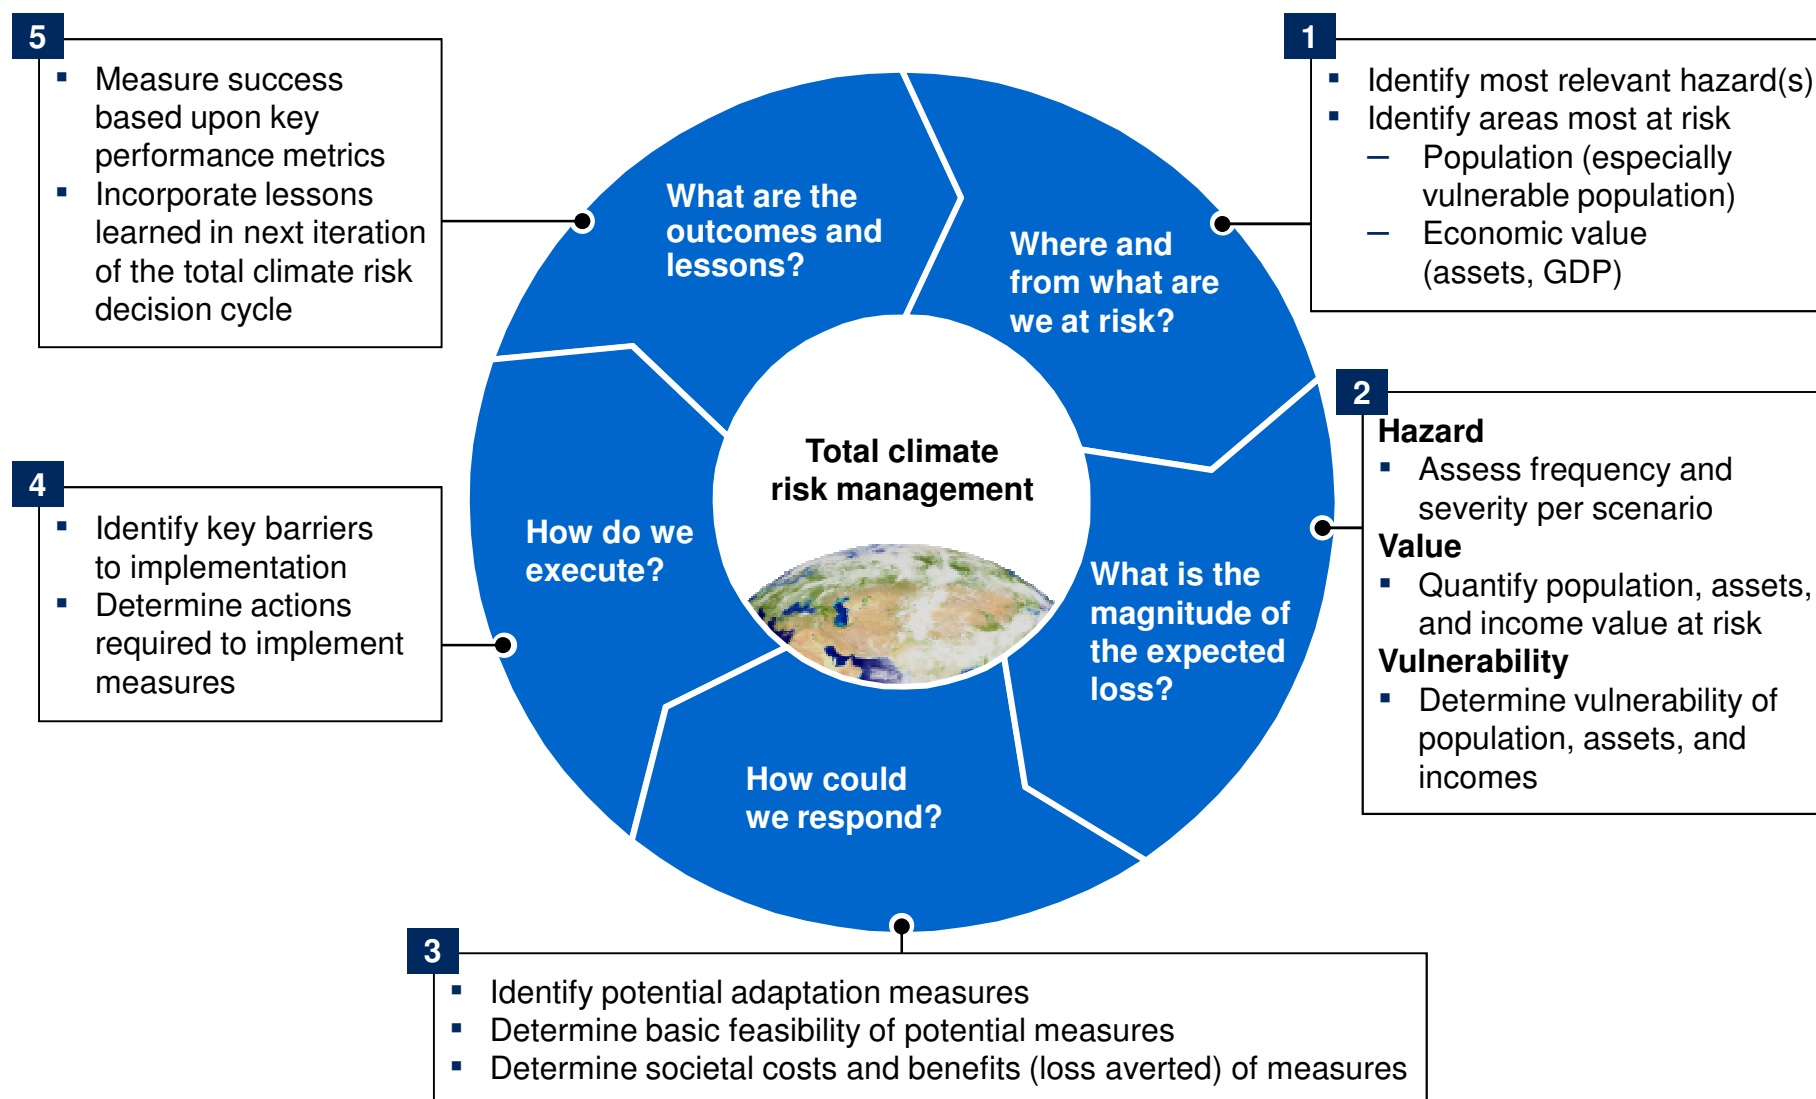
5

- Measure success based upon key performance metrics
- Incorporate lessons learned in next iteration of the total climate risk decision cycle

1

- Identify most relevant hazard(s)
- Identify areas most at risk
  – Population (especially vulnerable population)
  – Economic value (assets, GDP)

What are the outcomes and lessons?

Where and from what are we at risk?

Total climate risk management

How do we execute?

What is the magnitude of the expected loss?

How could we respond?

2

Hazard
- Assess frequency and severity per scenario

Value
- Quantify population, assets, and income value at risk

Vulnerability
- Determine vulnerability of population, assets, and incomes

4

- Identify key barriers to implementation
- Determine actions required to implement measures

3

- Identify potential adaptation measures
- Determine basic feasibility of potential measures
- Determine societal costs and benefits (loss averted) of measures